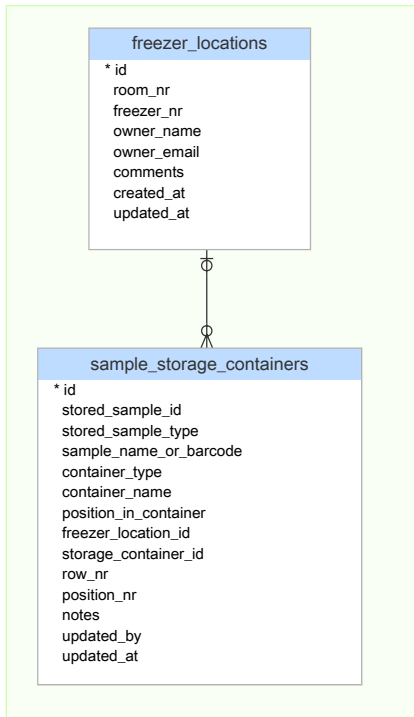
freezer_locations

* id
room_nr
freezer_nr
owner_name
owner_email
comments
created_at
updated_at

sample_storage_containers

* id
stored_sample_id
stored_sample_type
sample_name_or_barcode
container_type
container_name
position_in_container
freezer_location_id
storage_container_id
row_nr
position_nr
notes
updated_by
updated_at